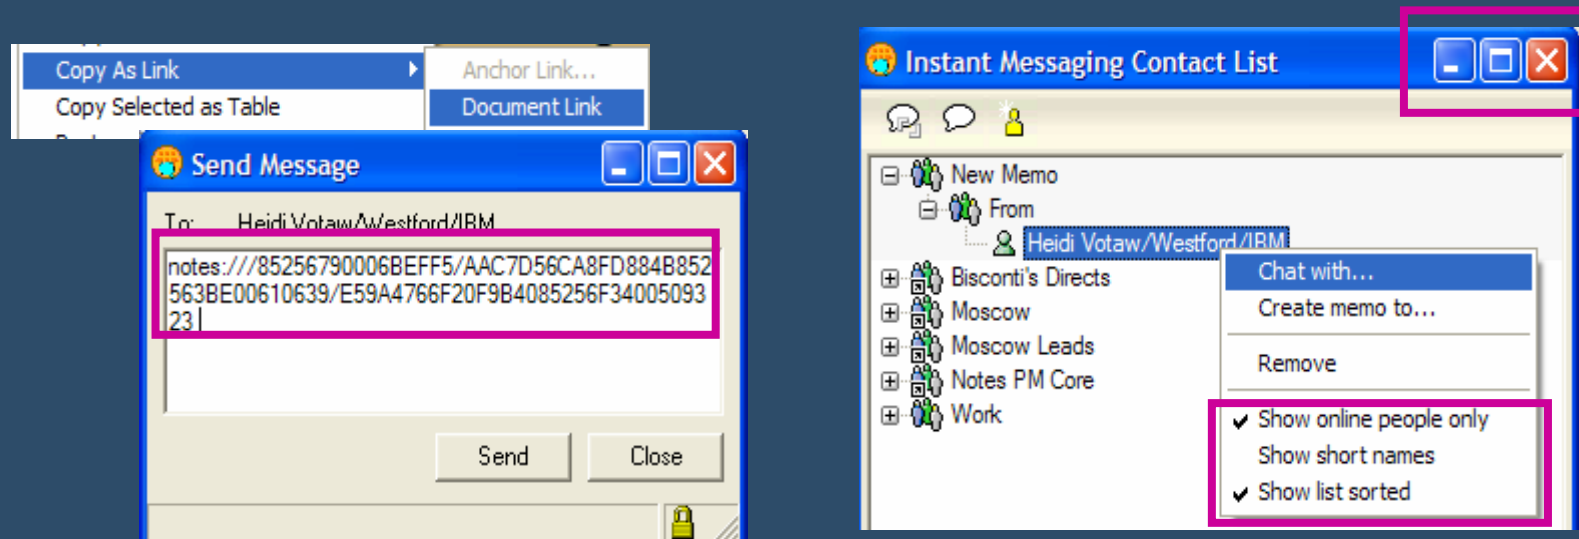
Copy As Link
Copy Selected as Table
Anchor Link...
Document Link

Send Message
To: Heidi Votaw/Westford/IBM
notes:///85256790006BEFF5/AAC7D56CA8FD884B852563BE00610639/E59A4766F20F9B4085256F3400509323
Send
Close

Instant Messaging Contact List
New Memo
From
Heidi Votaw/Westford/IBM
Bisconti's Directs
Moscow
Moscow Leads
Notes PM Core
Work
Chat with...
Create memo to...
Remove
Show online people only
Show short names
Show list sorted